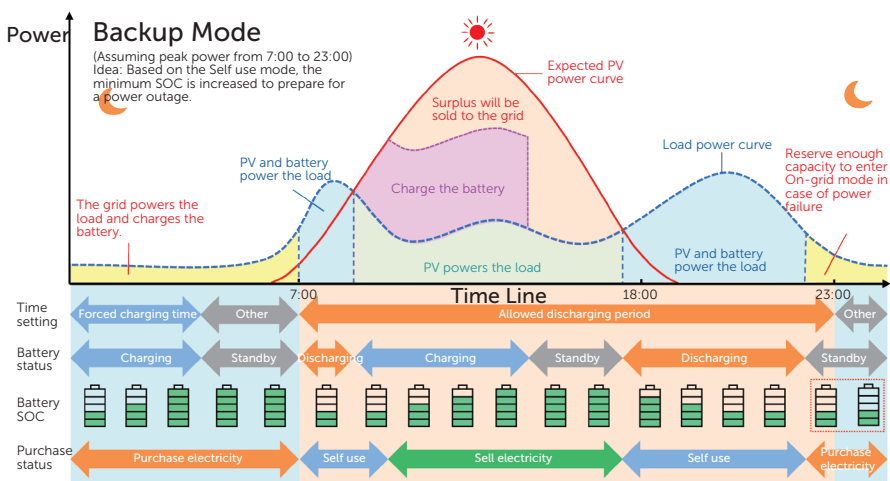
Power

Backup Mode

(Assuming peak power from 7:00 to 23:00)
Idea: Based on the Self use mode, the minimum SOC is increased to prepare for a power outage.

Expected PV power curve

Surplus will be sold to the grid

Load power curve

PV and battery power the load

Charge the battery

Reserve enough capacity to enter On-grid mode in case of power failure

The grid powers the load and charges the battery.

PV and battery power the load

PV powers the load

7:00

Time Line

18:00

23:00

Time setting

Forced charging time

Other

Allowed discharging period

Other

Battery status

Charging

Standby

Discharging

Charging

Standby

Discharging

Standby

Battery SOC

Purchase status

Purchase electricity

Self use

Sell electricity

Self use

Purchase electricity